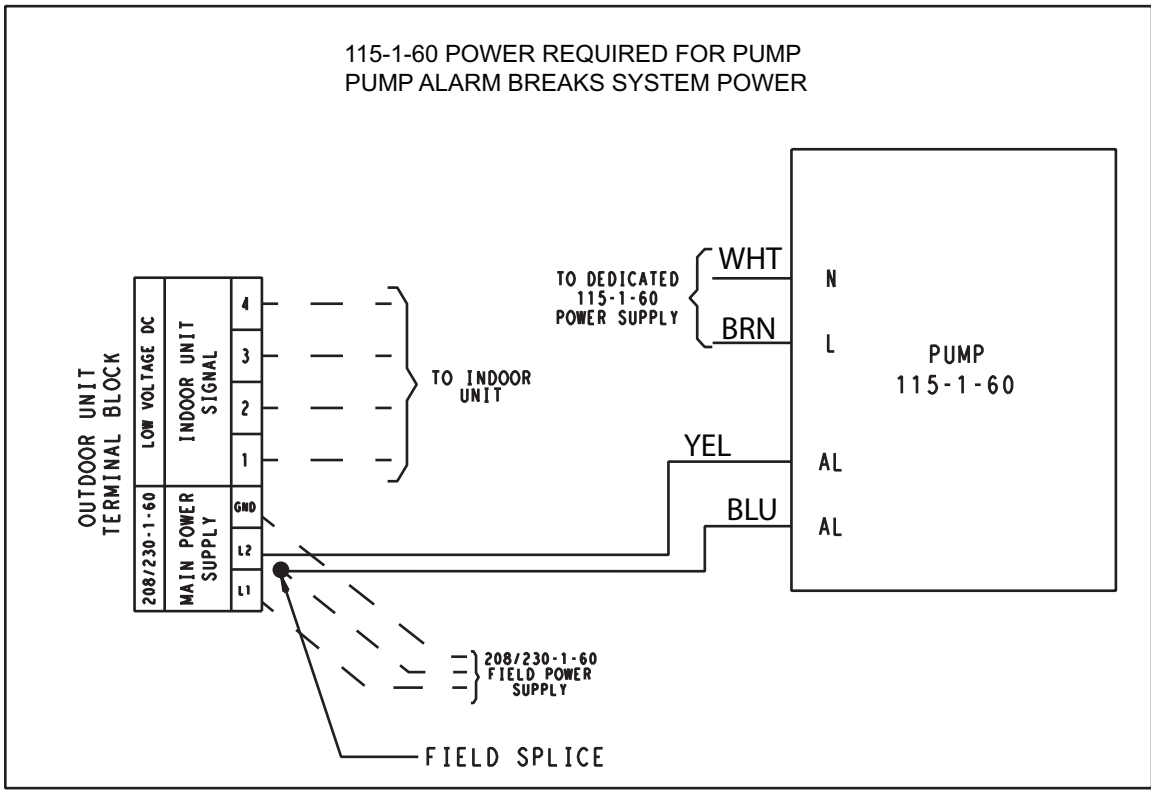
115-1-60 POWER REQUIRED FOR PUMP
PUMP ALARM BREAKS SYSTEM POWER

OUTDOOR UNIT
TERMINAL BLOCK

LOW VOLTAGE DC

INDOOR UNIT
SIGNAL

4
3
2
1

208/230-1-60

MAIN POWER
SUPPLY

GND
L2
L1

TO INDOOR
UNIT

TO DEDICATED
115-1-60
POWER SUPPLY

WHT
BRN
YEL
BLU

N
L
AL
AL

PUMP
115-1-60

208/230-1-60
FIELD POWER
SUPPLY

FIELD SPLICE